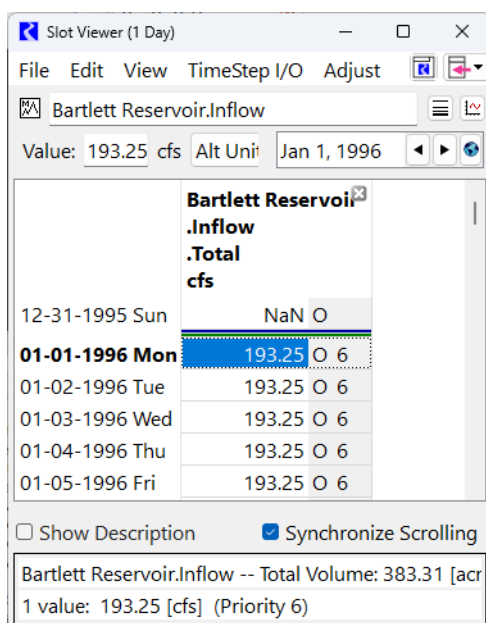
Slot Viewer (1 Day)

File Edit View TimeStep I/O Adjust

Bartlett Reservoir.Inflow

Value: 193.25 cfs Alt Unit Jan 1, 1996

| | Bartlett Reservoi .Inflow .Total cfs | |
|---|---|---|
| 12-31-1995 Sun | NaN | O |
| **01-01-1996 Mon** | 193.25 | O 6 |
| 01-02-1996 Tue | 193.25 | O 6 |
| 01-03-1996 Wed | 193.25 | O 6 |
| 01-04-1996 Thu | 193.25 | O 6 |
| 01-05-1996 Fri | 193.25 | O 6 |

Show Description Synchronize Scrolling

Bartlett Reservoir.Inflow -- Total Volume: 383.31 [acr
1 value: 193.25 [cfs] (Priority 6)